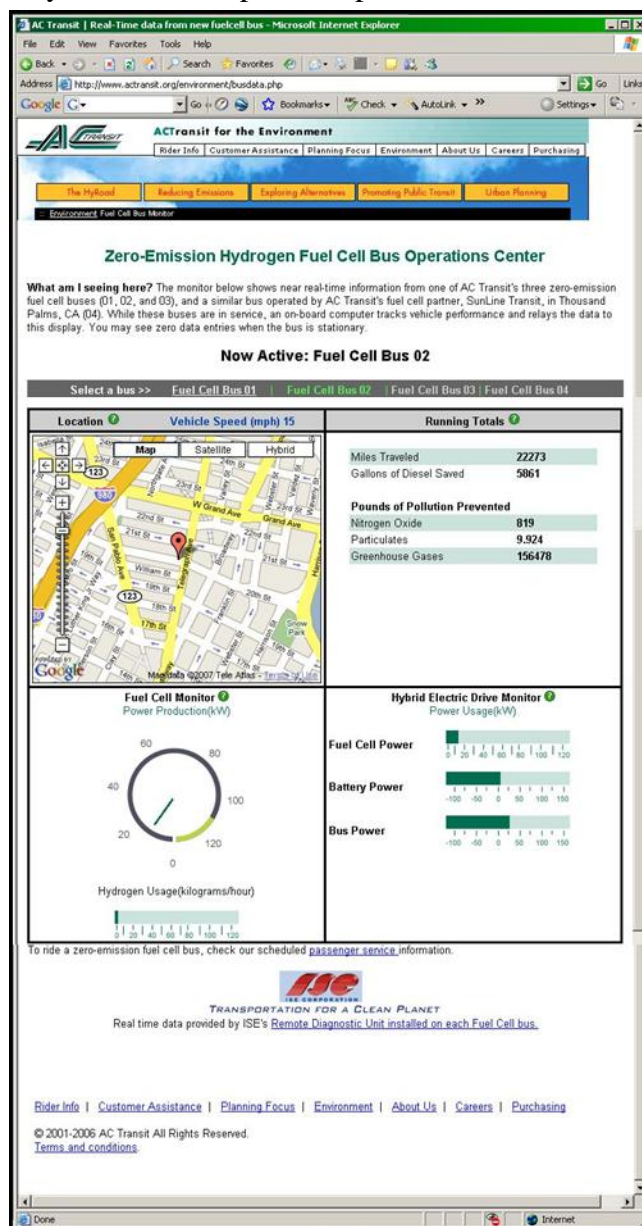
AC Transit | Real-Time data from new fuelcell bus - Microsoft Internet Explorer

File Edit View Favorites Tools Help

Back Search Favorites

Address http://www.actransit.org/environment/busdata.php Go Links

Google G- Go Bookmarks- Check - AutoLink - » Settings-

AC TRANSIT

ACTransit for the Environment

Rider Info | Customer Assistance | Planning Focus | Environment | About Us | Careers | Purchasing

The HyRoad | Reducing Emissions | Exploring Alternatives | Promoting Public Transit | Urban Planning

:: Environment Fuel Cell Bus Monitor

Zero-Emission Hydrogen Fuel Cell Bus Operations Center

What am I seeing here? The monitor below shows near real-time information from one of AC Transit's three zero-emission fuel cell buses (01, 02, and 03), and a similar bus operated by AC Transit's fuel cell partner, SunLine Transit, in Thousand Palms, CA (04). While these buses are in service, an on-board computer tracks vehicle performance and relays the data to this display. You may see zero data entries when the bus is stationary.

Now Active: Fuel Cell Bus 02

Select a bus >> Fuel Cell Bus 01 | Fuel Cell Bus 02 | Fuel Cell Bus 03 | Fuel Cell Bus 04

Location Vehicle Speed (mph) 15

Map Satellite Hybrid

123 880 24th St 23rd St W Grand Ave Grand Ave 22nd St 21st St 20th St William St 19th St 18th St 17th St 123 Snow Park

Google Map data ©2007 Tele Atlas - Terms of Use

Running Totals

| Miles Traveled | 22273 |
|---|---|
| Gallons of Diesel Saved | 5861 |

Pounds of Pollution Prevented

| Nitrogen Oxide | 819 |
|---|---|
| Particulates | 9.924 |
| Greenhouse Gases | 156478 |

Fuel Cell Monitor
Power Production(kW)

60 80 40 100 20 120 0

Hydrogen Usage(kilograms/hour)

0 20 40 60 80 100 120

Hybrid Electric Drive Monitor
Power Usage(kW)

Fuel Cell Power
0 20 40 60 80 100 120

Battery Power
-100 -50 0 50 100 150

Bus Power
-100 -50 0 50 100 150

To ride a zero-emission fuel cell bus, check our scheduled passenger service information.

ISE CORPORATION
TRANSPORTATION FOR A CLEAN PLANET
Real time data provided by ISE's Remote Diagnostic Unit installed on each Fuel Cell bus.

Rider Info | Customer Assistance | Planning Focus | Environment | About Us | Careers | Purchasing

© 2001-2006 AC Transit All Rights Reserved.
Terms and conditions.

Done Internet